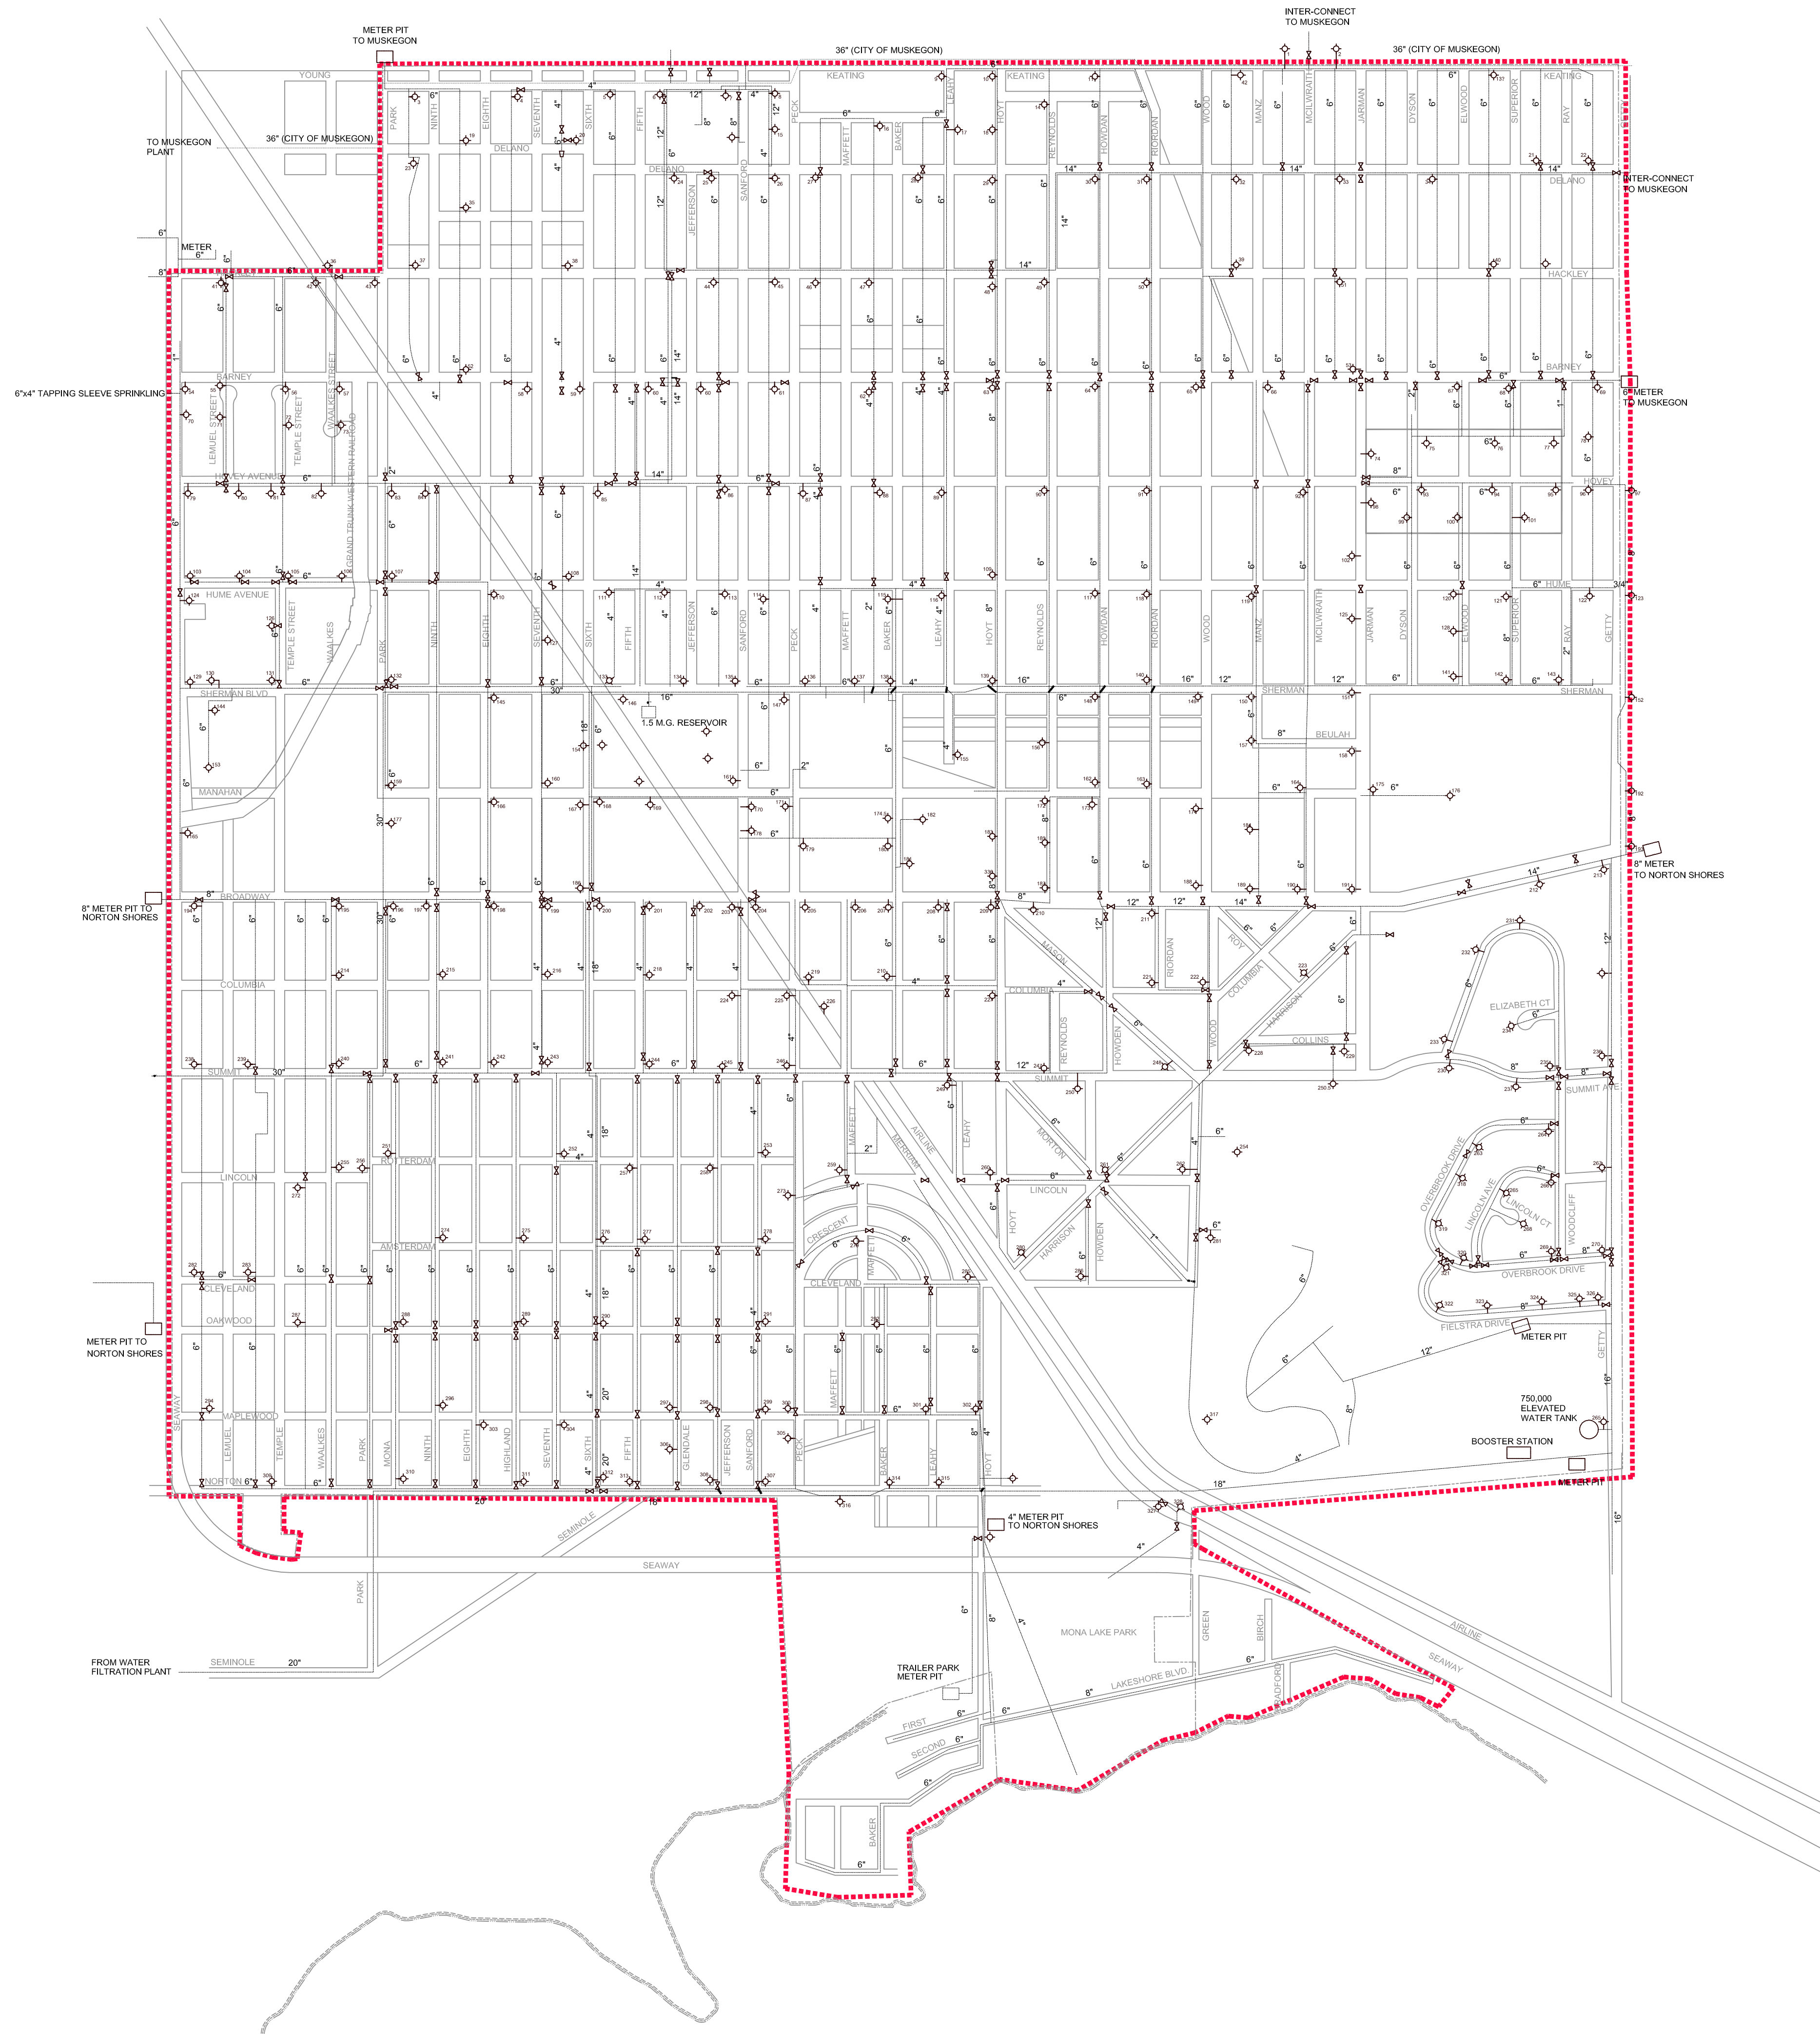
METER PIT
TO MUSKEGON

INTER-CONNECT
TO MUSKEGON

36" (CITY OF MUSKEGON)

36" (CITY OF MUSKEGON)

YOUNG

KEATING

KEATING

KEATING

TO MUSKEGON
PLANT

36" (CITY OF MUSKEGON)

DELANO

DELANO

DELANO

INTER-CONNECT
TO MUSKEGON

METER

HACKLEY

BARNEY

BARNEY

6"x4" TAPPING SLEEVE SPRINKLING

6" METER
TO MUSKEGON

HOVEY AVENUE

HOVEY

HUME AVENUE

HUME

SHERMAN BLVD

SHERMAN

SHERMAN

1.5 M.G. RESERVOIR

BEULAH

MANAHAN

8" METER
TO NORTON SHORES

BROADWAY

8" METER PIT TO
NORTON SHORES

COLUMBIA

COLUMBIA

ELIZABETH CT

COLLINS

SUMMIT

SUMMIT

SUMMIT AVE

ROTTERDAM

LINCOLN

LINCOLN

AMSTERDAM

CRESCENT

CLEVELAND

CLEVELAND

OVERBROOK DRIVE

LINCOLN AVE

LINCOLN CT

WOODCLIFF

OVERBROOK DRIVE

OAKWOOD

FIELSTRA DRIVE

METER PIT

METER PIT TO
NORTON SHORES

MAPLEWOOD

750,000
ELEVATED
WATER TANK

BOOSTER STATION

NORTON

METER PIT

4" METER PIT
TO NORTON SHORES

SEMINOLE

SEAWAY

MONA LAKE PARK

FROM WATER
FILTRATION PLANT

SEMINOLE 20"

TRAILER PARK
METER PIT

LAKESHORE BLVD.

FIRST

SECOND

AIRLINE

SEAWAY

PARK NINTH EIGHTH SEVENTH SIXTH FIFTH JEFFERSON SANFORD PECK MAFFETT BAKER LEAHY HOYT REYNOLDS HOWDAN RIORDAN WOOD MANZ MCILWRAITH JARMAN DYSON ELLWOOD SUPERIOR RAY GETTY

LEMUEL STREET TEMPLE STREET WAALKES STREET GRAND TRUNK WESTERN RAILROAD

MASON ROY HARRISON MORTON MERRIAM AIRLINE HOWDEN GREEN BIRCH RADFORD

SEAWAY LEMUEL TEMPLE WAALKES PARK MONA NINTH EIGHTH HIGHLAND SEVENTH SIXTH FIFTH GLENDALE JEFFERSON SANFORD PECK MAFFETT BAKER LEAHY HOYT